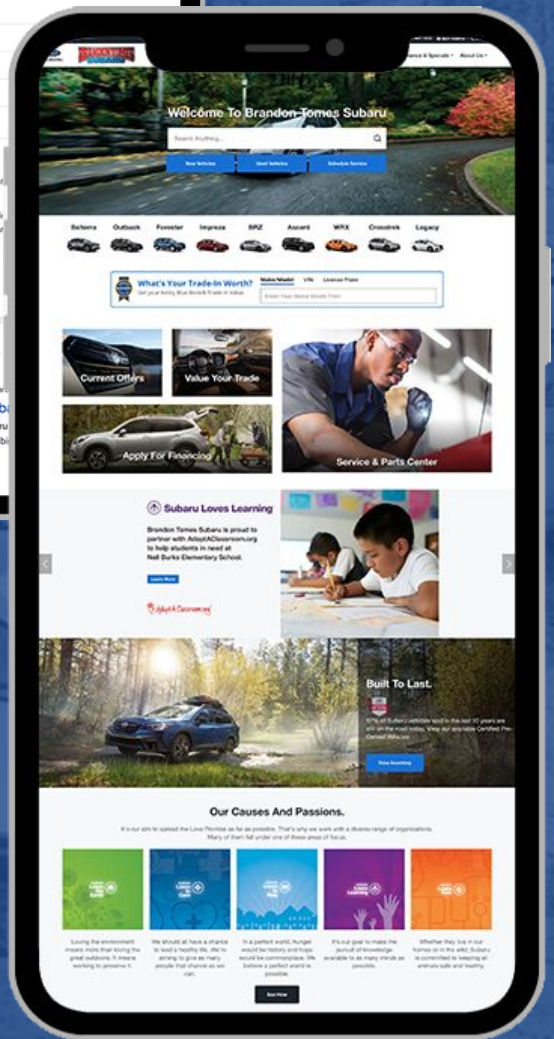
Finance & Specials · About Us ·

Welcome To Brandon Tomes Subaru

Search Anything...

New Vehicles | Used Vehicles | Schedule Service

Solterra | Outback | Forester | Impreza | BRZ | Ascent | WRX | Crosstrek | Legacy

What's Your Trade-In Worth?
Get your Kelley Blue Book® Trade-in Value

Make/Model | VIN | License Plate

Enter Your Make/Model Trim

Current Offers

Value Your Trade

Apply For Financing

Service & Parts Center

Subaru Loves Learning

Brandon Tomes Subaru is proud to partner with AdoptAClassroom.org to help students in need at Nell Burks Elementary School.

Learn More

AdoptAClassroom.org

Built To Last.

97% of Subaru vehicles sold in the last 10 years are still on the road today. View our available Certified Pre-Owned Vehicles.

View Inventory

Our Causes And Passions.

It is our aim to spread the Love Promise as far as possible. That's why we work with a diverse range of organizations. Many of them fall under one of these areas of focus.

Loving the environment means more than loving the great outdoors. It means working to preserve it.

We should all have a chance to lead a healthy life. We're striving to give as many people that chance as we can.

In a perfect world, hunger would be history and hope would be commonplace. We believe a perfect world is possible.

It's our goal to make the pursuit of knowledge available to as many minds as possible.

Whether they live in our homes or in the wild, Subaru is committed to keeping all animals safe and healthy.

See How